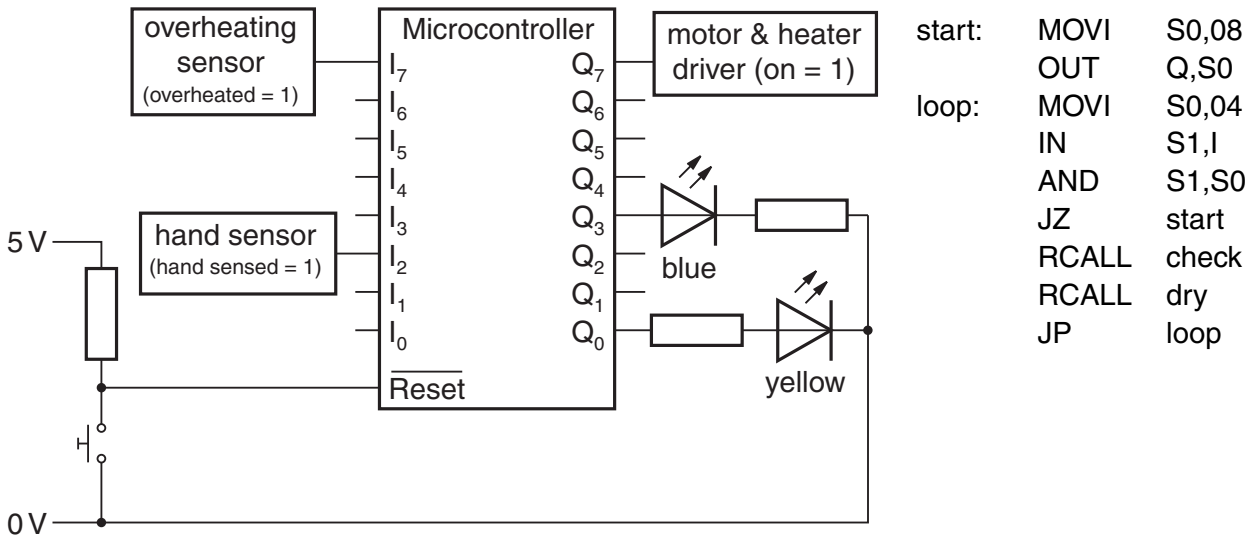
overheating sensor (overheated = 1)

Microcontroller

motor & heater driver (on = 1)

$I_7$
$I_6$
$I_5$
$I_4$
$I_3$
$I_2$
$I_1$
$I_0$
$\overline{\text{Reset}}$

$Q_7$
$Q_6$
$Q_5$
$Q_4$
$Q_3$
$Q_2$
$Q_1$
$Q_0$

hand sensor (hand sensed = 1)

5 V

0 V

blue

yellow

| start: | MOVI | S0,08 |
|---|---|---|
| | OUT | Q,S0 |
| loop: | MOVI | S0,04 |
| | IN | S1,I |
| | AND | S1,S0 |
| | JZ | start |
| | RCALL | check |
| | RCALL | dry |
| | JP | loop |